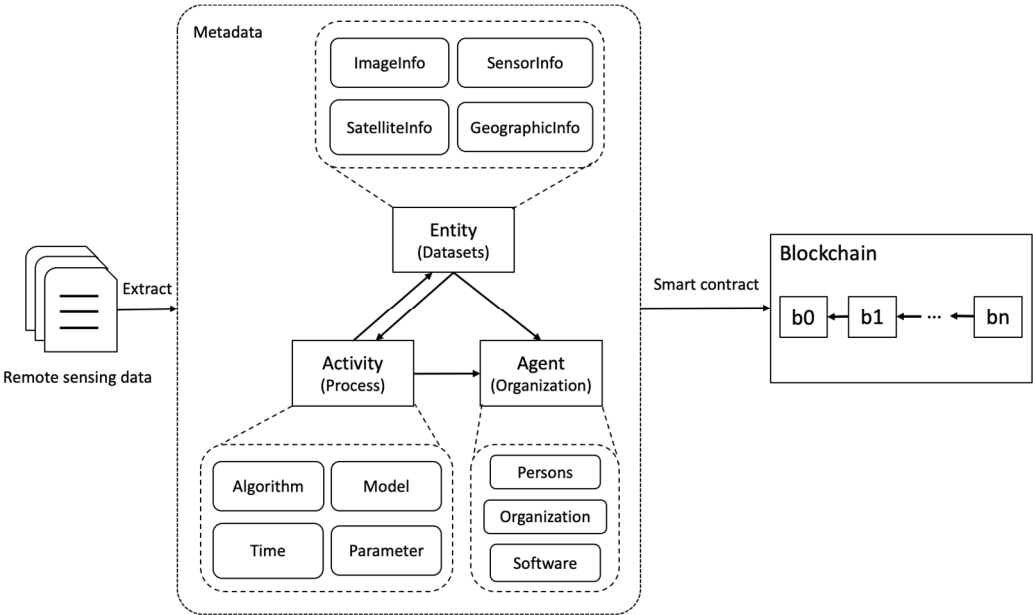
Metadata

ImageInfo
SensorInfo
SatelliteInfo
GeographicInfo

Entity
(Datasets)

Extract

Remote sensing data

Activity
(Process)

Agent
(Organization)

Algorithm
Model
Time
Parameter

Persons
Organization
Software

Smart contract

Blockchain

b0
b1
···
bn